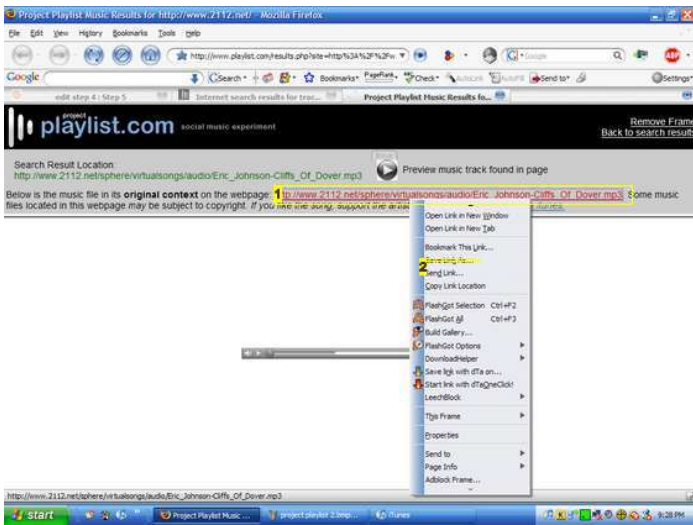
Project Playlist Music Results for http://www.2112.net/ - Mozilla Firefox

File Edit View History Bookmarks Tools Help

http://www.playlist.com/results.php?site=http%3A%2F%2Fw

Google

Search · Bookmarks · PageRank · Check · AutoLink · AutoFill · Send to · Settings

edit step 4 : Step 5 | Internet search results for trac... | Project Playlist Music Results fo...

project playlist.com social music experiment

Remove Frame
Back to search results

Search Result Location:
http://www.2112.net/sphere/virtualsongs/audio/Eric_Johnson-Cliffs_Of_Dover.mp3

Preview music track found in page

Below is the music file in its original context on the webpage: 1 http://www.2112.net/sphere/virtualsongs/audio/Eric_Johnson-Cliffs_Of_Dover.mp3. Some music files located in this webpage may be subject to copyright. If you like the song, support the artist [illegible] iTunes.

Open Link in New Window
Open Link in New Tab
Bookmark This Link...
2 Save Link As...
Send Link...
Copy Link Location
FlashGot Selection Ctrl+F2
FlashGot All Ctrl+F3
Build Gallery...
FlashGot Options
DownloadHelper
Save link with dTa on...
Start link with dTaOneClick!
LeechBlock
This Frame
Properties
Send to
Page Info
Adblock Frame...

http://www.2112.net/sphere/virtualsongs/audio/Eric_Johnson-Cliffs_Of_Dover.mp3

start | Project Playlist Music ... | project playlist 2.bmp... | iTunes | 9:28 PM